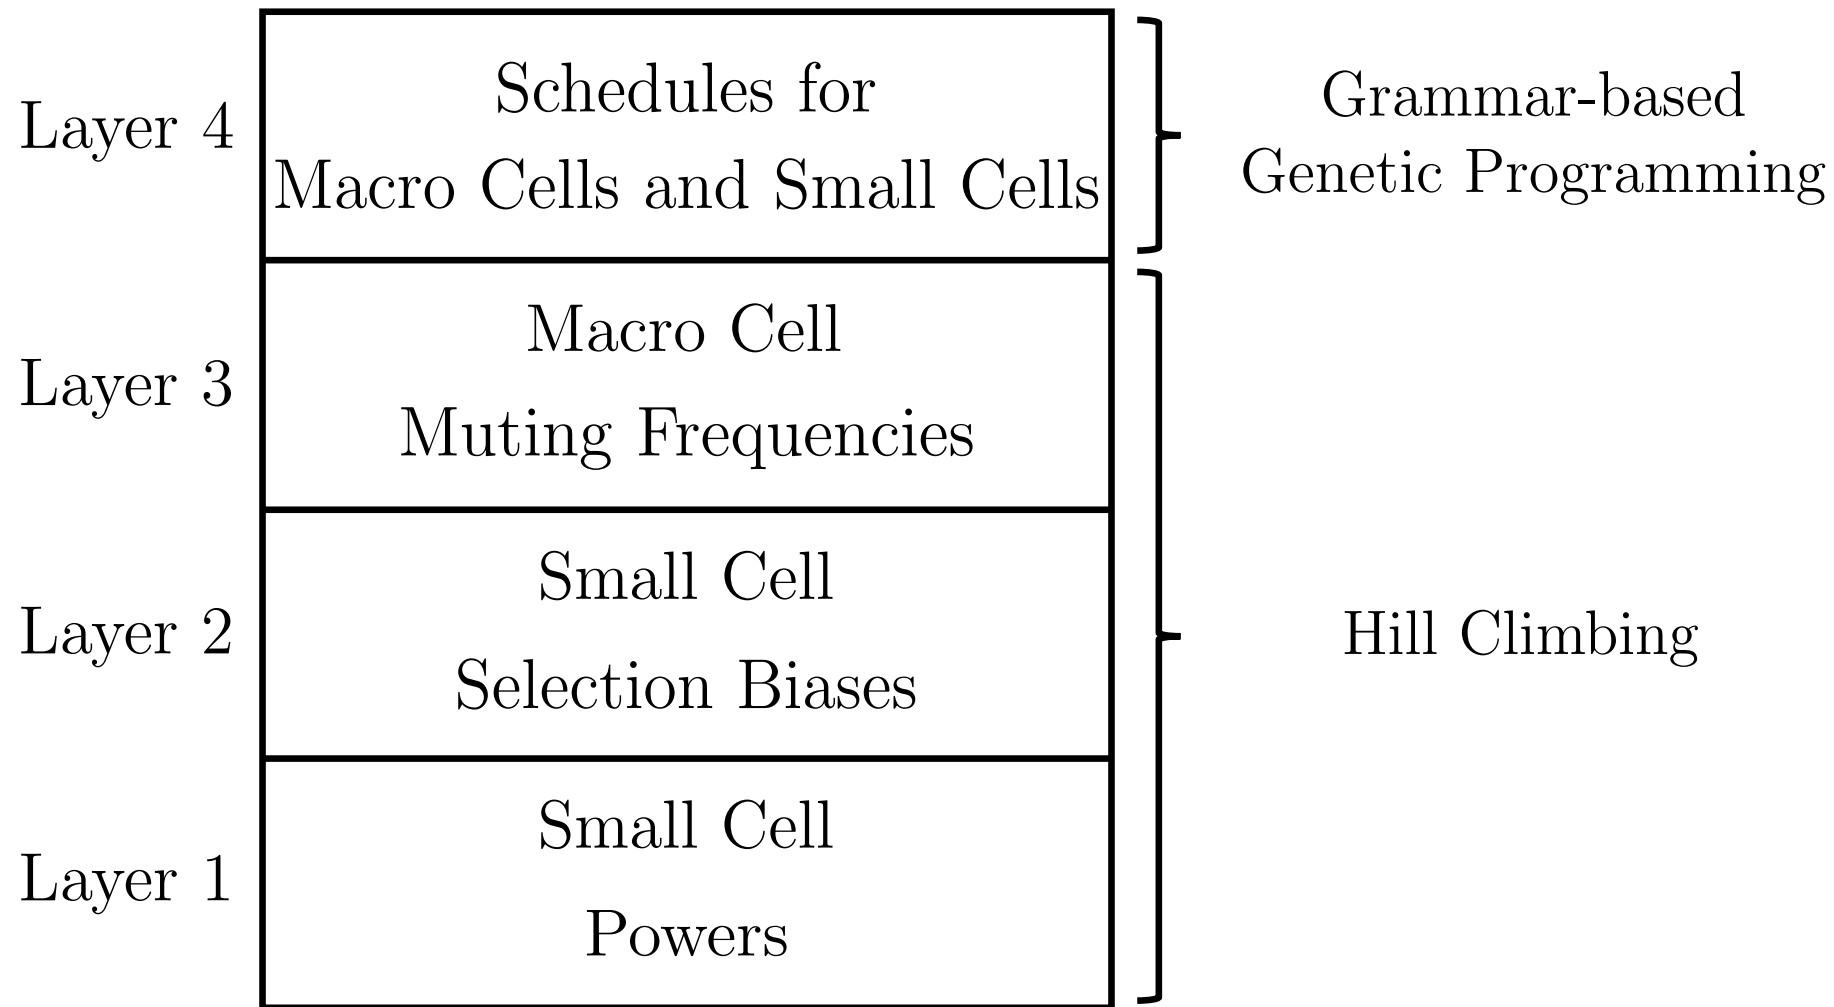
Layer 4
Schedules for
Macro Cells and Small Cells

Grammar-based
Genetic Programming

Layer 3
Macro Cell
Muting Frequencies

Layer 2
Small Cell
Selection Biases

Hill Climbing

Layer 1
Small Cell
Powers